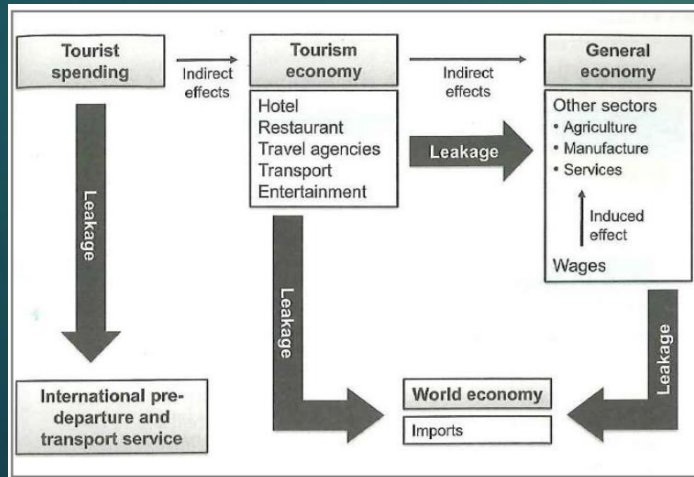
Tourist spending

Indirect effects

Tourism economy

Hotel
Restaurant
Travel agencies
Transport
Entertainment

Indirect effects

General economy

Other sectors
• Agriculture
• Manufacture
• Services

Induced effect

Wages

Leakage

Leakage

Leakage

Leakage

International pre-departure and transport service

World economy

Imports